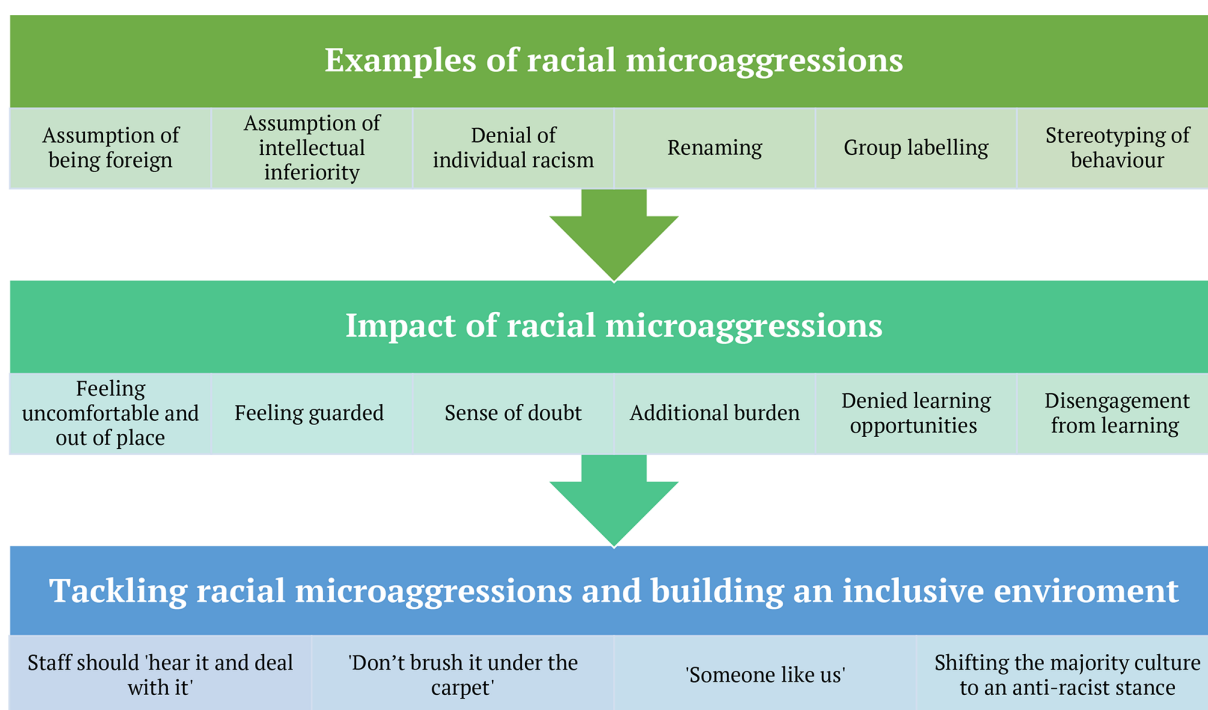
Examples of racial microaggressions

| Assumption of being foreign | Assumption of intellectual inferiority | Denial of individual racism | Renaming | Group labelling | Stereotyping of behaviour |
|---|---|---|---|---|---|

Impact of racial microaggressions

| Feeling uncomfortable and out of place | Feeling guarded | Sense of doubt | Additional burden | Denied learning opportunities | Disengagement from learning |
|---|---|---|---|---|---|

Tackling racial microaggressions and building an inclusive enviroment

| Staff should 'hear it and deal with it' | 'Don't brush it under the carpet' | 'Someone like us' | Shifting the majority culture to an anti-racist stance |
|---|---|---|---|